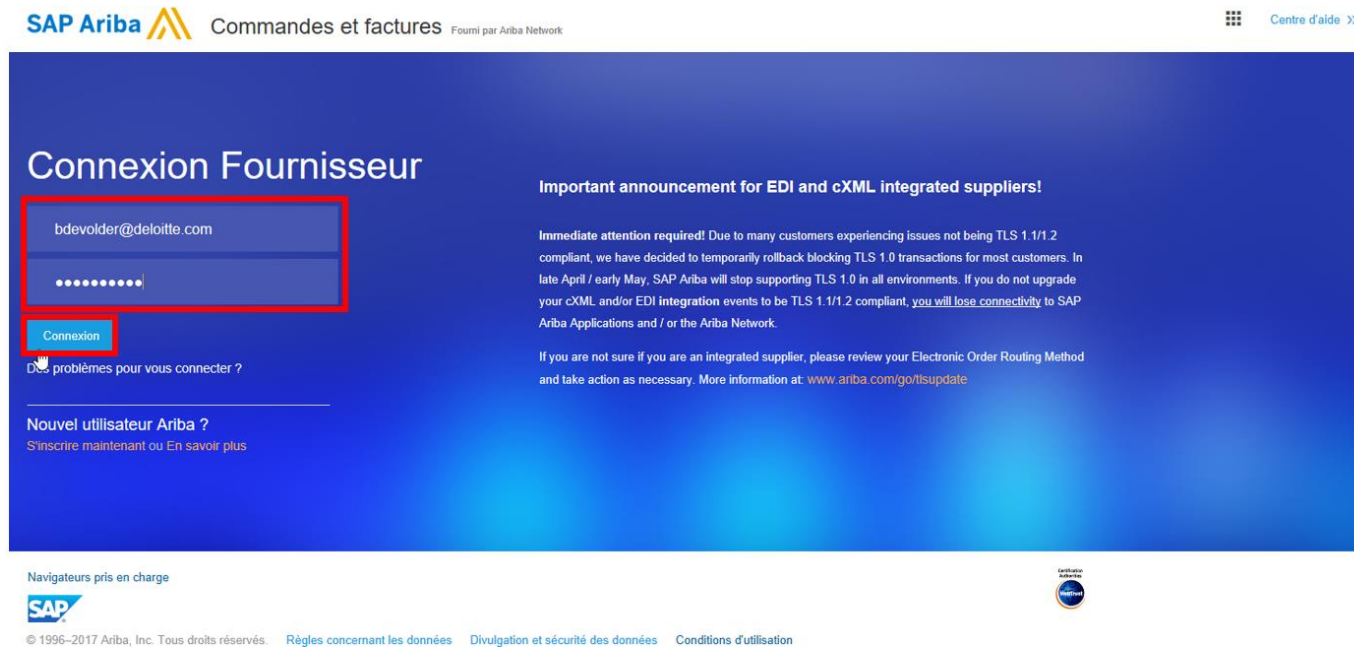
SAP Ariba Commandes et factures Fourni par Ariba Network

Centre d'aide

Connexion Fournisseur

bdevolder@deloitte.com

••••••••••

Connexion

Des problèmes pour vous connecter ?

Nouvel utilisateur Ariba ?
S'inscrire maintenant ou En savoir plus

Important announcement for EDI and cXML integrated suppliers!

Immediate attention required! Due to many customers experiencing issues not being TLS 1.1/1.2 compliant, we have decided to temporarily rollback blocking TLS 1.0 transactions for most customers. In late April / early May, SAP Ariba will stop supporting TLS 1.0 in all environments. If you do not upgrade your cXML and/or EDI integration events to be TLS 1.1/1.2 compliant, you will lose connectivity to SAP Ariba Applications and / or the Ariba Network.

If you are not sure if you are an integrated supplier, please review your Electronic Order Routing Method and take action as necessary. More information at: www.ariba.com/go/tlsupdate

Navigateurs pris en charge

SAP

Certification Authorities

© 1996–2017 Ariba, Inc. Tous droits réservés. Règles concernant les données Divulgation et sécurité des données Conditions d'utilisation